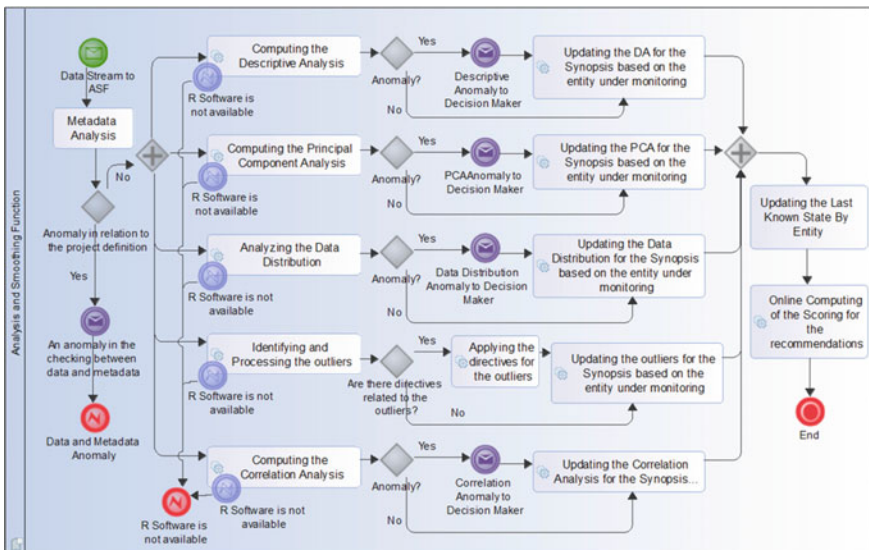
Analysis and Smoothing Function

Data Stream to ASF

Metadata Analysis

No

Anomaly in relation to the project definition

Yes

An anomaly in the checking between data and metadata

Data and Metadata Anomaly

Computing the Descriptive Analysis

R Software is not available

Yes

Anomaly?

No

Descriptive Anomaly to Decision Maker

Updating the DA for the Synopsis based on the entity under monitoring

Computing the Principal Component Analysis

R Software is not available

Yes

Anomaly?

No

PCAAnomaly to Decision Maker

Updating the PCA for the Synopsis based on the entity under monitoring

Analyzing the Data Distribution

R Software is not available

Yes

Anomaly?

No

Data Distribution Anomaly to Decision Maker

Updating the Data Distribution for the Synopsis based on the entity under monitoring

Identifying and Processing the outliers

R Software is not available

Yes

Are there directives related to the outliers?

No

Applying the directives for the outliers

Updating the outliers for the Synopsis based on the entity under monitoring

Computing the Correlation Analysis

R Software is not available

R Software is not available

Yes

Anomaly?

No

Correlation Anomaly to Decision Maker

Updating the Correlation Analysis for the Synopsis...

Updating the Last Known State By Entity

Online Computing of the Scoring for the recommendations

End